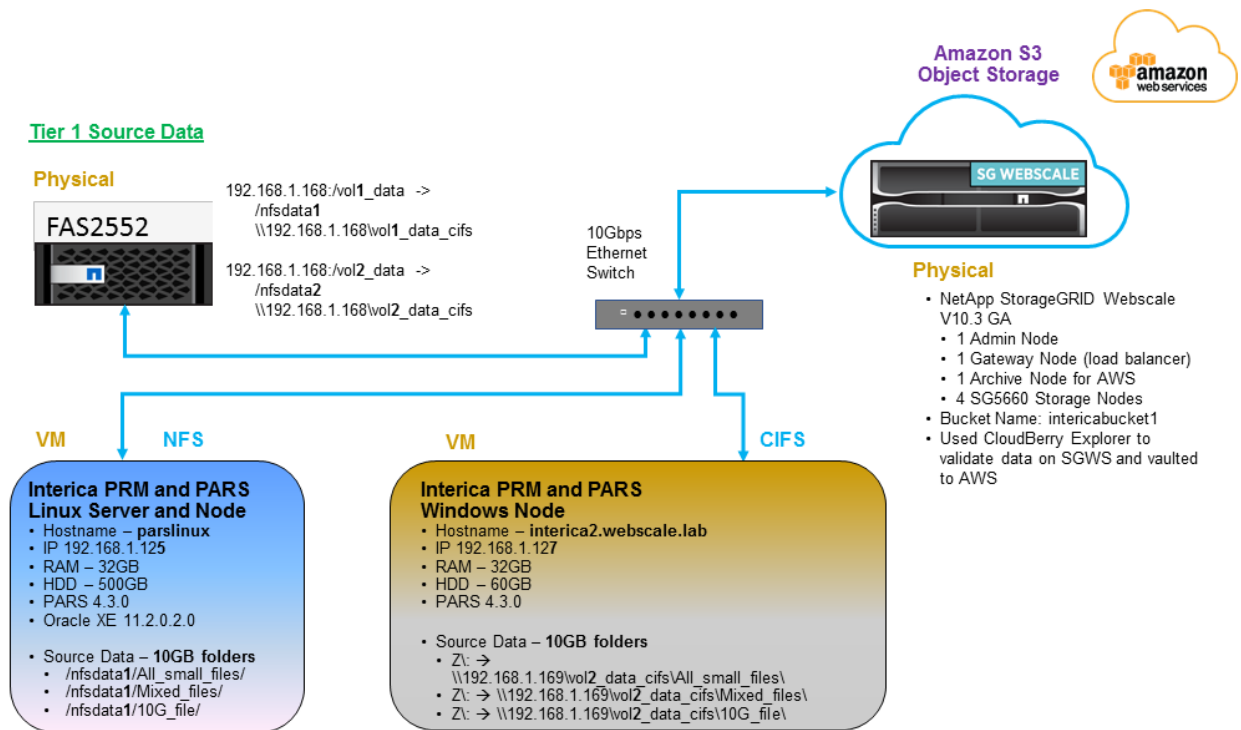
Amazon S3
Object Storage

amazon
web services

Tier 1 Source Data

Physical

FAS2552

192.168.1.168:/vol1_data ->
/nfsdata1
\\192.168.1.168\vol1_data_cifs

192.168.1.168:/vol2_data ->
/nfsdata2
\\192.168.1.168\vol2_data_cifs

10Gbps
Ethernet
Switch

SG WEBSCALE

Physical

- NetApp StorageGRID Webscale V10.3 GA
  - 1 Admin Node
  - 1 Gateway Node (load balancer)
  - 1 Archive Node for AWS
  - 4 SG5660 Storage Nodes
- Bucket Name: intericabucket1
- Used CloudBerry Explorer to validate data on SGWS and vaulted to AWS

VM

NFS

VM

CIFS

Interica PRM and PARS
Linux Server and Node
- Hostname – parslinux
- IP 192.168.1.125
- RAM – 32GB
- HDD – 500GB
- PARS 4.3.0
- Oracle XE 11.2.0.2.0

- Source Data – 10GB folders
  - /nfsdata1/All_small_files/
  - /nfsdata1/Mixed_files/
  - /nfsdata1/10G_file/

Interica PRM and PARS
Windows Node
- Hostname – interica2.webscale.lab
- IP 192.168.1.127
- RAM – 32GB
- HDD – 60GB
- PARS 4.3.0

- Source Data – 10GB folders
  - Z\: → \\192.168.1.169\vol2_data_cifs\All_small_files\
  - Z\: → \\192.168.1.169\vol2_data_cifs\Mixed_files\
  - Z\: → \\192.168.1.169\vol2_data_cifs\10G_file\